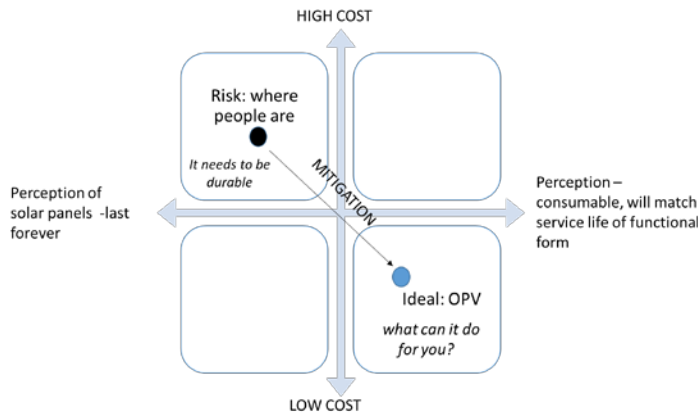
HIGH COST

Risk: where people are

It needs to be durable

MITIGATION

Perception of solar panels -last forever

Perception – consumable, will match service life of functional form

Ideal: OPV

what can it do for you?

LOW COST